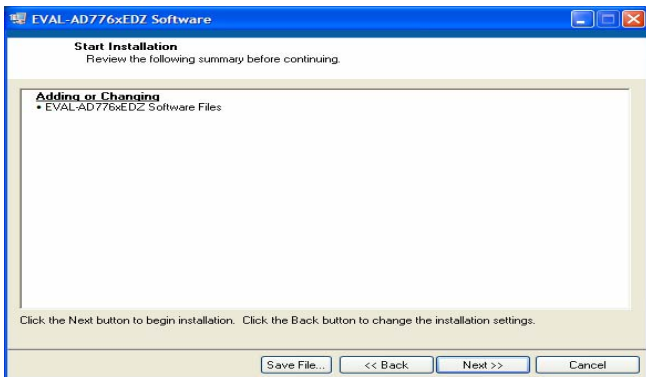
EVAL-AD776xEDZ Software

Start Installation
Review the following summary before continuing.

Adding or Changing
• EVAL-AD776xEDZ Software Files

Click the Next button to begin installation. Click the Back button to change the installation settings.

Save File...
<< Back
Next >>
Cancel